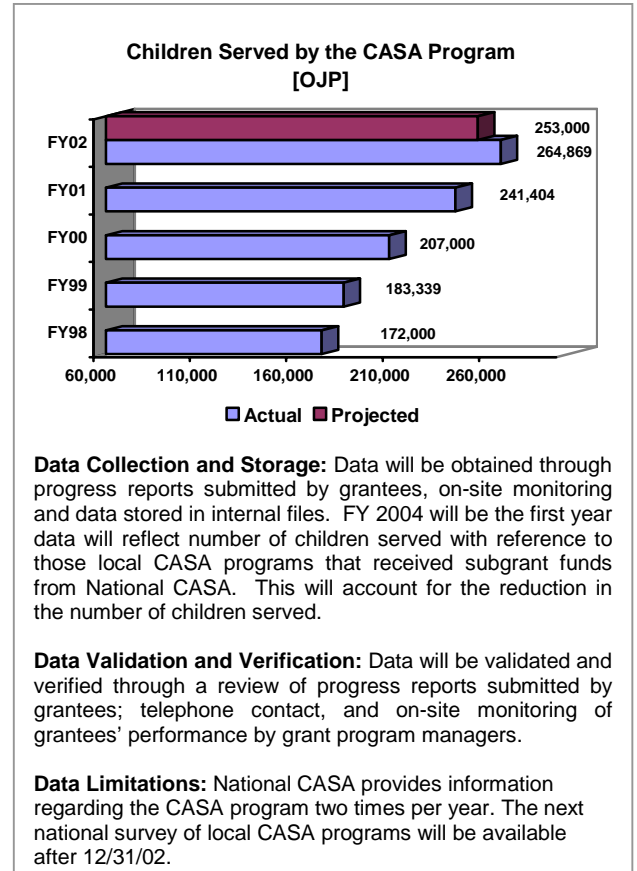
Children Served by the CASA Program
[OJP]

FY02
FY01
FY00
FY99
FY98

253,000
264,869
241,404
207,000
183,339
172,000

60,000 110,000 160,000 210,000 260,000

Actual Projected

**Data Collection and Storage:** Data will be obtained through progress reports submitted by grantees, on-site monitoring and data stored in internal files. FY 2004 will be the first year data will reflect number of children served with reference to those local CASA programs that received subgrant funds from National CASA. This will account for the reduction in the number of children served.

**Data Validation and Verification:** Data will be validated and verified through a review of progress reports submitted by grantees; telephone contact, and on-site monitoring of grantees' performance by grant program managers.

**Data Limitations:** National CASA provides information regarding the CASA program two times per year. The next national survey of local CASA programs will be available after 12/31/02.